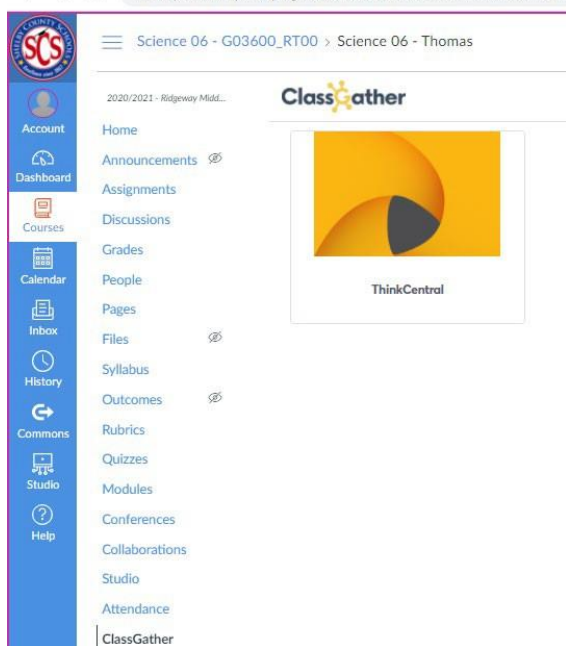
SCS

Account
Dashboard
Courses
Calendar
Inbox
History
Commons
Studio
Help

Science 06 - G03600_RT00 > Science 06 - Thomas

2020/2021 - Ridgeway Midd...

Home
Announcements
Assignments
Discussions
Grades
People
Pages
Files
Syllabus
Outcomes
Rubrics
Quizzes
Modules
Conferences
Collaborations
Studio
Attendance
ClassGather

ClassGather

ThinkCentral